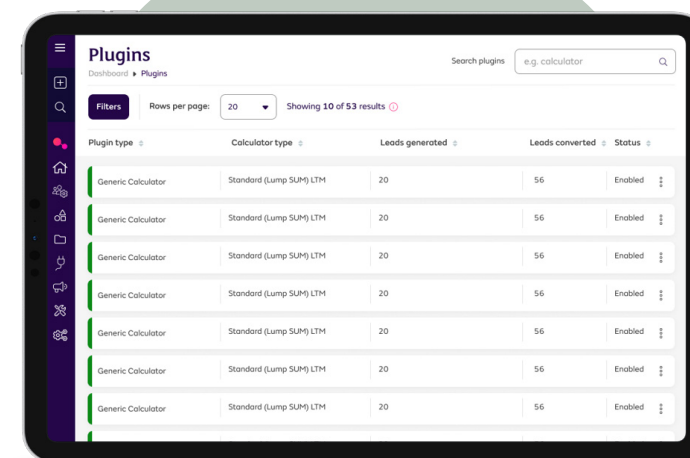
Plugins

Dashboard ▸ Plugins

Search plugins e.g. calculator

Filters Rows per page: 20 Showing 10 of 53 results

| Plugin type | Calculator type | Leads generated | Leads converted | Status |
|---|---|---|---|---|
| Generic Calculator | Standard (Lump SUM) LTM | 20 | 56 | Enabled |
| Generic Calculator | Standard (Lump SUM) LTM | 20 | 56 | Enabled |
| Generic Calculator | Standard (Lump SUM) LTM | 20 | 56 | Enabled |
| Generic Calculator | Standard (Lump SUM) LTM | 20 | 56 | Enabled |
| Generic Calculator | Standard (Lump SUM) LTM | 20 | 56 | Enabled |
| Generic Calculator | Standard (Lump SUM) LTM | 20 | 56 | Enabled |
| Generic Calculator | Standard (Lump SUM) LTM | 20 | 56 | Enabled |